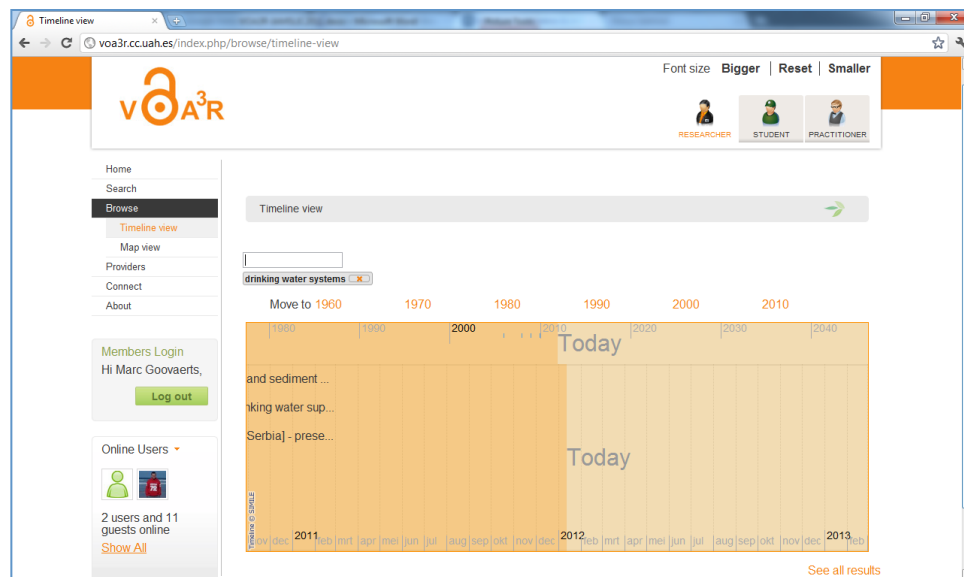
Timeline view

voa3r.cc.uah.es/index.php/browse/timeline-view

Font size Bigger | Reset | Smaller

VOA³R

RESEARCHER STUDENT PRACTITIONER

Home
Search
Browse
Timeline view
Map view
Providers
Connect
About

Members Login
Hi Marc Goovaerts,
Log out

Online Users

2 users and 11 guests online
Show All

Timeline view

drinking water systems

Move to 1960 1970 1980 1990 2000 2010

1980 1990 2000 2010 2020 2030 2040
Today

and sediment ...
nking water sup...
Serbia] - prese...

Today

Timeline © SIMILE

nov dec 2011 feb mrt apr mei jun jul aug sep okt nov dec 2012 feb mrt apr mei jun jul aug sep okt nov dec 2013 feb

See all results